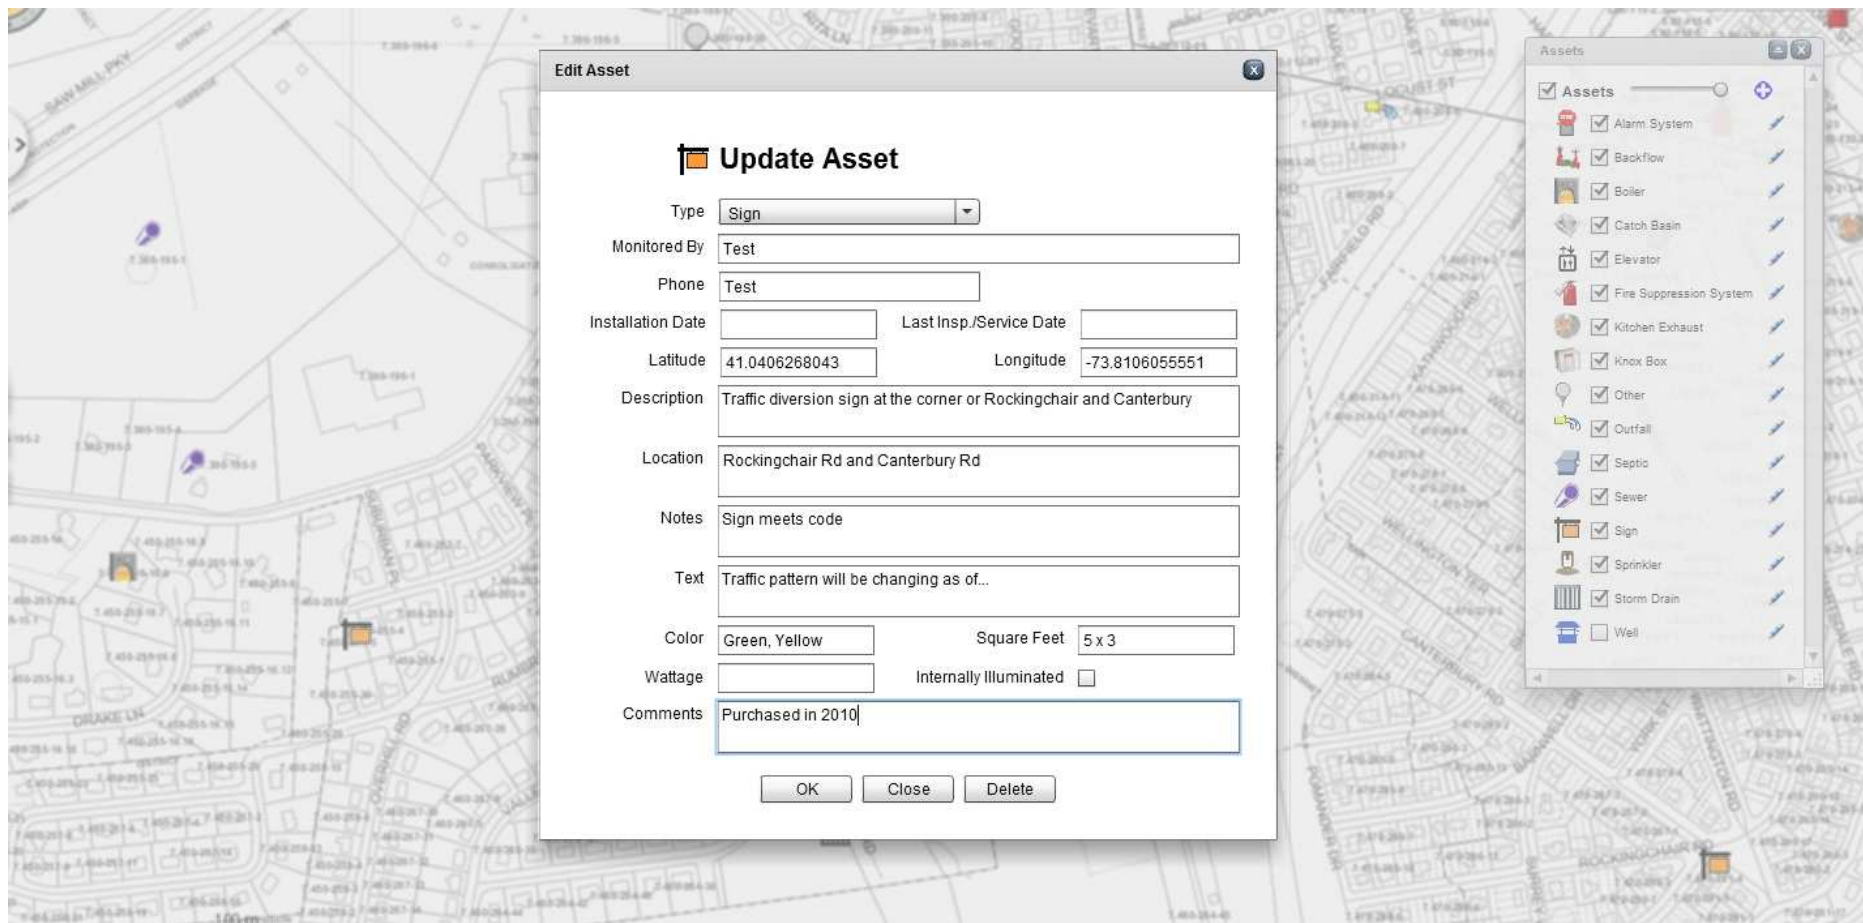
Edit Asset

Update Asset

Type Sign
Monitored By Test
Phone Test
Installation Date
Last Insp./Service Date
Latitude 41.0406268043
Longitude -73.8106055551
Description Traffic diversion sign at the corner or Rockingchair and Canterbury
Location Rockingchair Rd and Canterbury Rd
Notes Sign meets code
Text Traffic pattern will be changing as of...
Color Green, Yellow
Square Feet 5 x 3
Wattage
Internally Illuminated
Comments Purchased in 2010

OK Close Delete

Assets

Assets
Alarm System
Backflow
Boiler
Catch Basin
Elevator
Fire Suppression System
Kitchen Exhaust
Knox Box
Other
Outfall
Septic
Sewer
Sign
Sprinkler
Storm Drain
Well

SAW MILL PKY
DRAKE LN
LOCUST ST
FAIRFIELD RD
WELLINGTON TER
CANTERBURY RD
ROCKINGCHAIR RD
SUBURBAN PL
OVERHILL RD
YORK ST
100 m